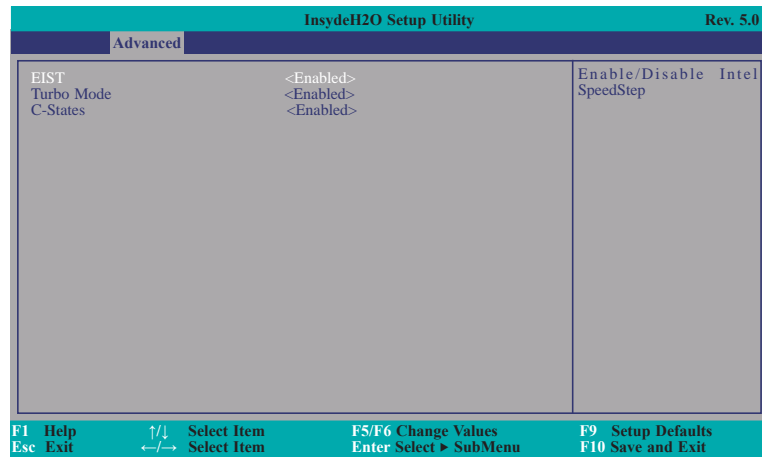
InsydeH2O Setup Utility Rev. 5.0

Advanced

EIST <Enabled>
Turbo Mode <Enabled>
C-States <Enabled>

Enable/Disable Intel SpeedStep

F1 Help ↑/↓ Select Item F5/F6 Change Values F9 Setup Defaults
Esc Exit ←/→ Select Item Enter Select ► SubMenu F10 Save and Exit